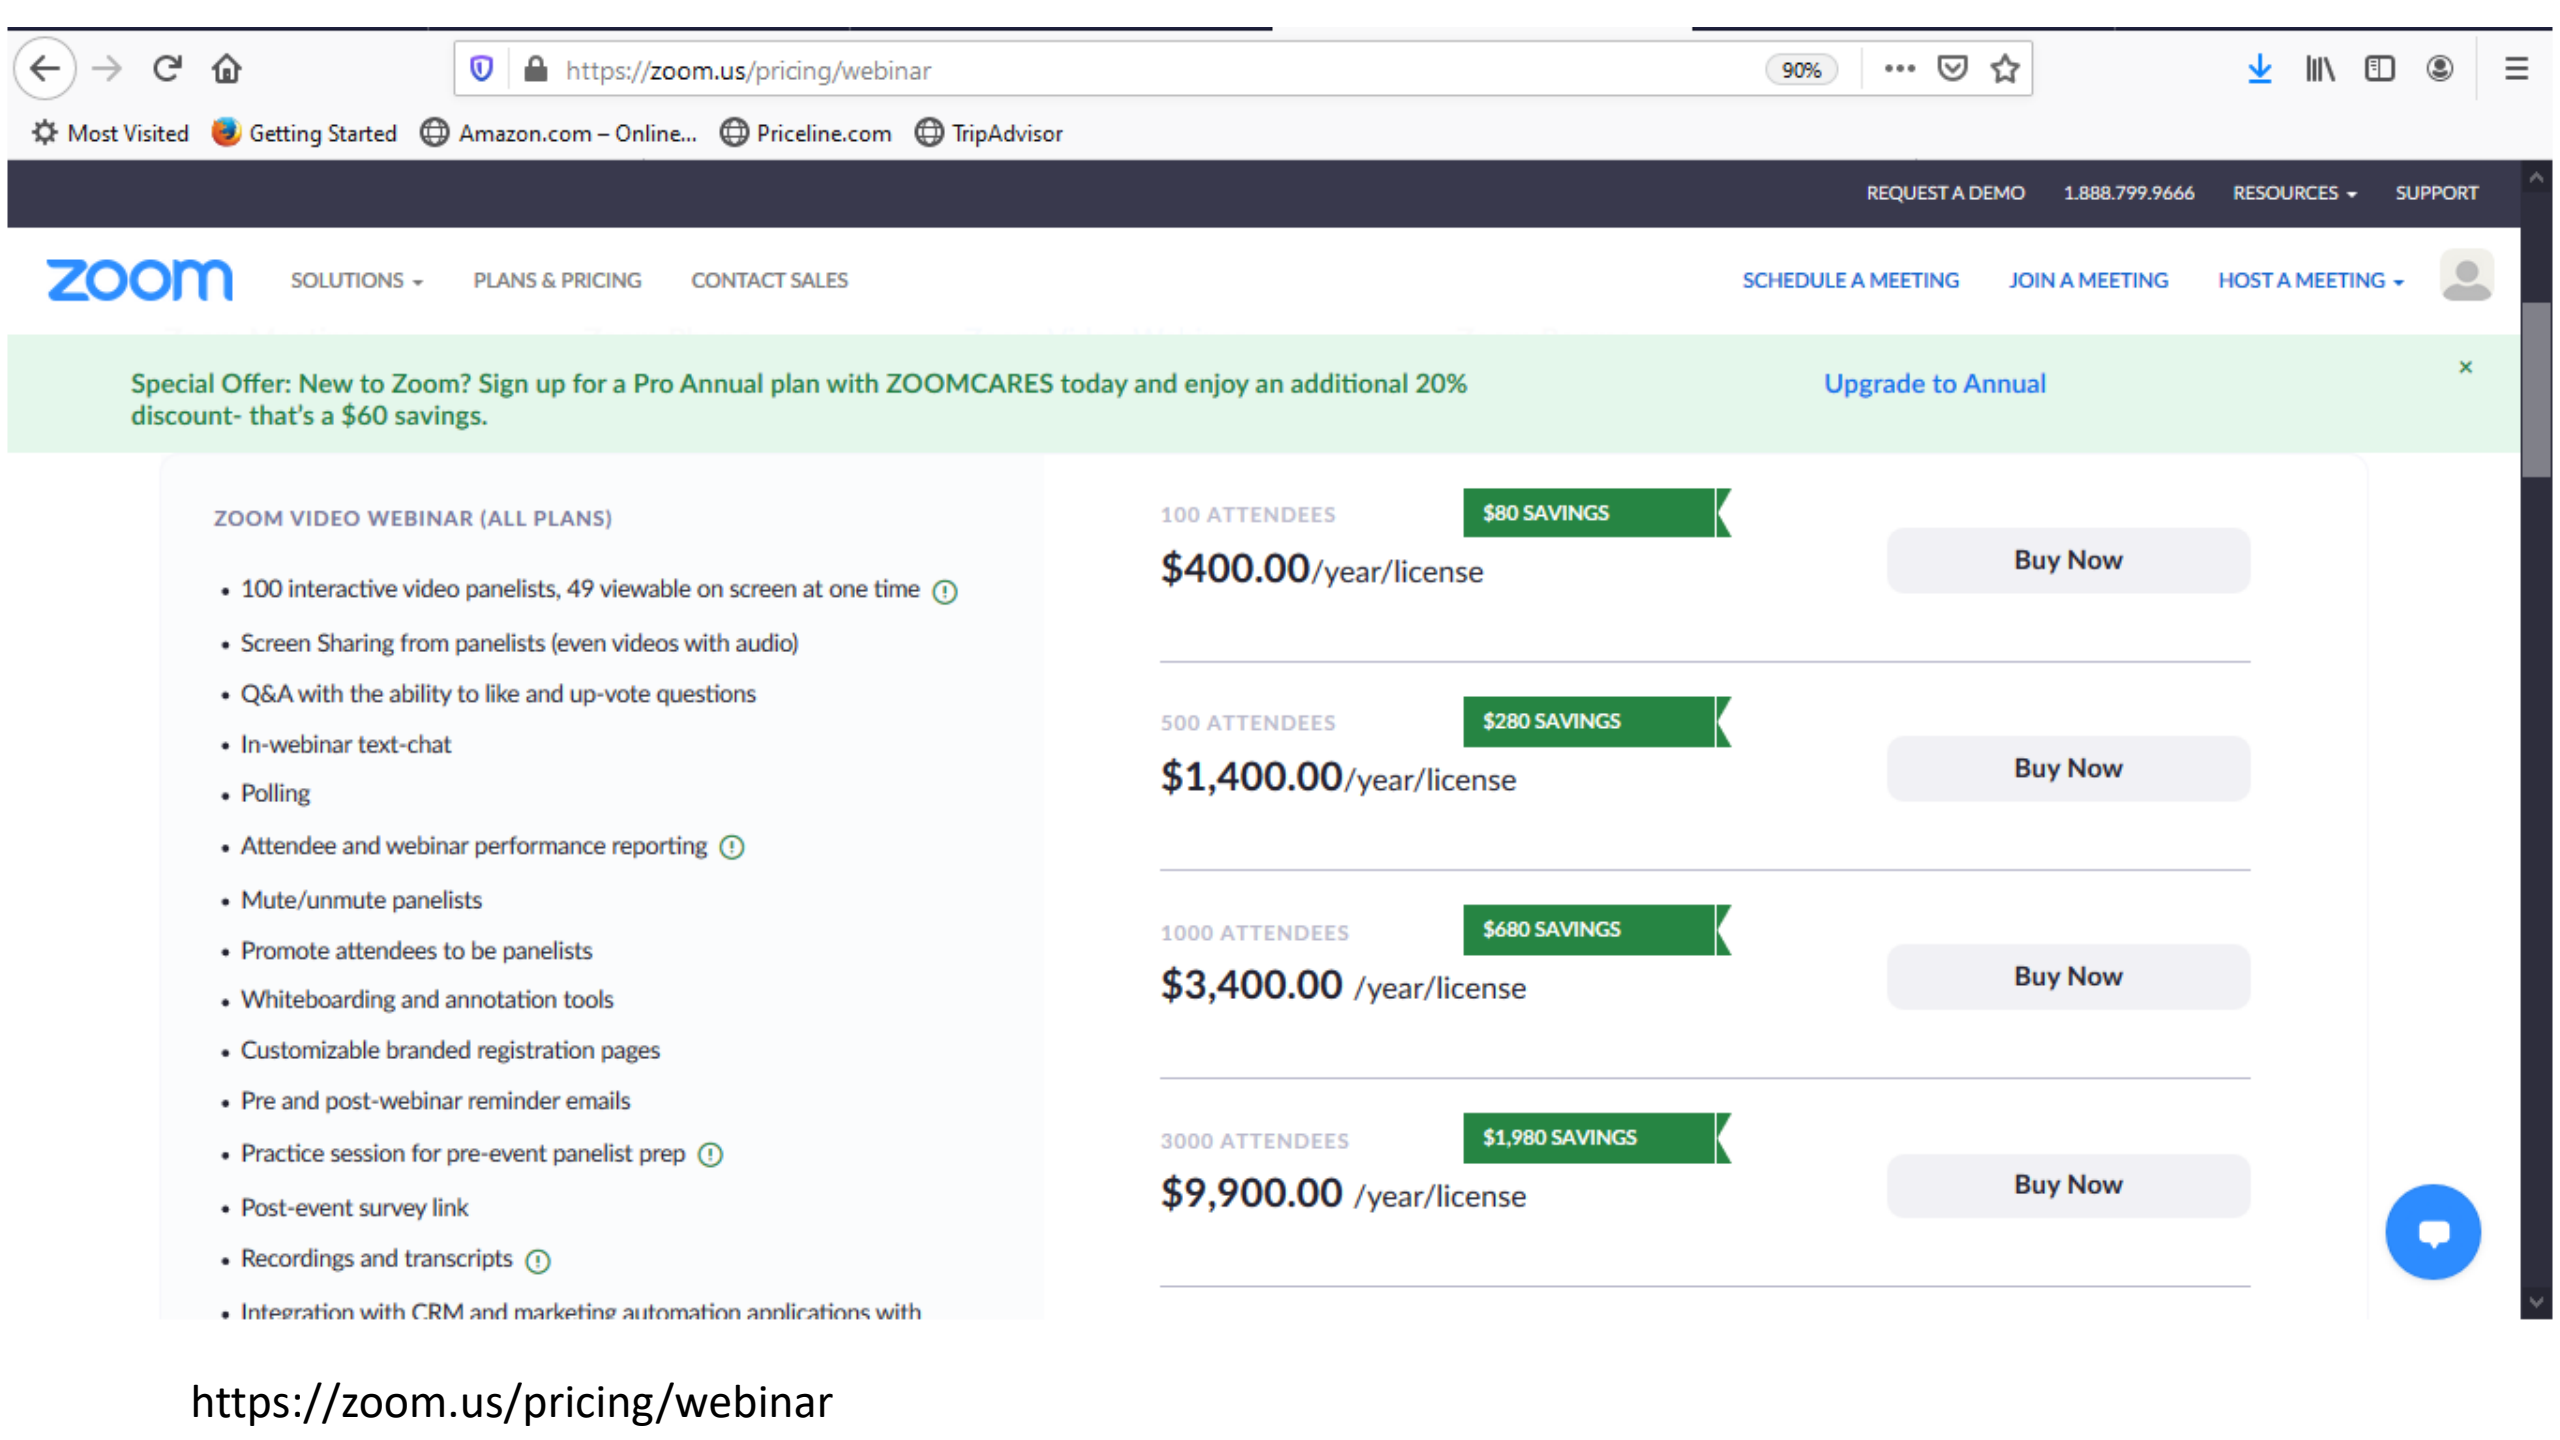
https://zoom.us/pricing/webinar 90%

Most Visited Getting Started Amazon.com – Online... Priceline.com TripAdvisor

REQUEST A DEMO 1.888.799.9666 RESOURCES SUPPORT

zoom SOLUTIONS PLANS & PRICING CONTACT SALES SCHEDULE A MEETING JOIN A MEETING HOST A MEETING

Special Offer: New to Zoom? Sign up for a Pro Annual plan with ZOOMCARES today and enjoy an additional 20% discount- that's a $60 savings.

Upgrade to Annual

×

ZOOM VIDEO WEBINAR (ALL PLANS)

- 100 interactive video panelists, 49 viewable on screen at one time
- Screen Sharing from panelists (even videos with audio)
- Q&A with the ability to like and up-vote questions
- In-webinar text-chat
- Polling
- Attendee and webinar performance reporting
- Mute/unmute panelists
- Promote attendees to be panelists
- Whiteboarding and annotation tools
- Customizable branded registration pages
- Pre and post-webinar reminder emails
- Practice session for pre-event panelist prep
- Post-event survey link
- Recordings and transcripts
- Integration with CRM and marketing automation applications with

100 ATTENDEES $80 SAVINGS
$400.00/year/license
Buy Now

500 ATTENDEES $280 SAVINGS
$1,400.00/year/license
Buy Now

1000 ATTENDEES $680 SAVINGS
$3,400.00 /year/license
Buy Now

3000 ATTENDEES $1,980 SAVINGS
$9,900.00 /year/license
Buy Now

https://zoom.us/pricing/webinar